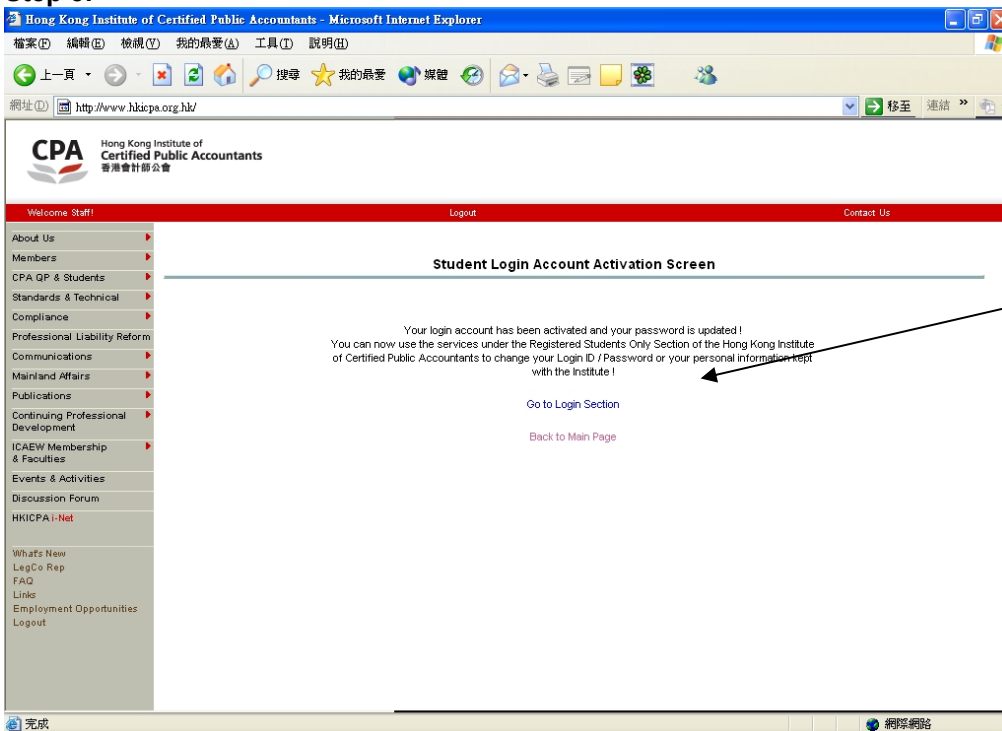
Step 3:

Hong Kong Institute of Certified Public Accountants - Microsoft Internet Explorer

檔案(F) 編輯(E) 檢視(V) 我的最愛(A) 工具(T) 說明(H)

上一頁 搜尋 我的最愛 媒體

網址(D) http://www.hkicpa.org.hk/ 移至 連結 »

CPA Hong Kong Institute of Certified Public Accountants 香港會計師公會

Welcome Staff! Logout Contact Us

About Us
Members
CPA QP & Students
Standards & Technical
Compliance
Professional Liability Reform
Communications
Mainland Affairs
Publications
Continuing Professional Development
ICAEW Membership & Faculties
Events & Activities
Discussion Forum
HKICPA i-Net

What's New
LegCo Rep
FAQ
Links
Employment Opportunities
Logout

Student Login Account Activation Screen

Your login account has been activated and your password is updated !
You can now use the services under the Registered Students Only Section of the Hong Kong Institute of Certified Public Accountants to change your Login ID / Password or your personal information kept with the Institute !

Go to Login Section

Back to Main Page

完成 網際網路